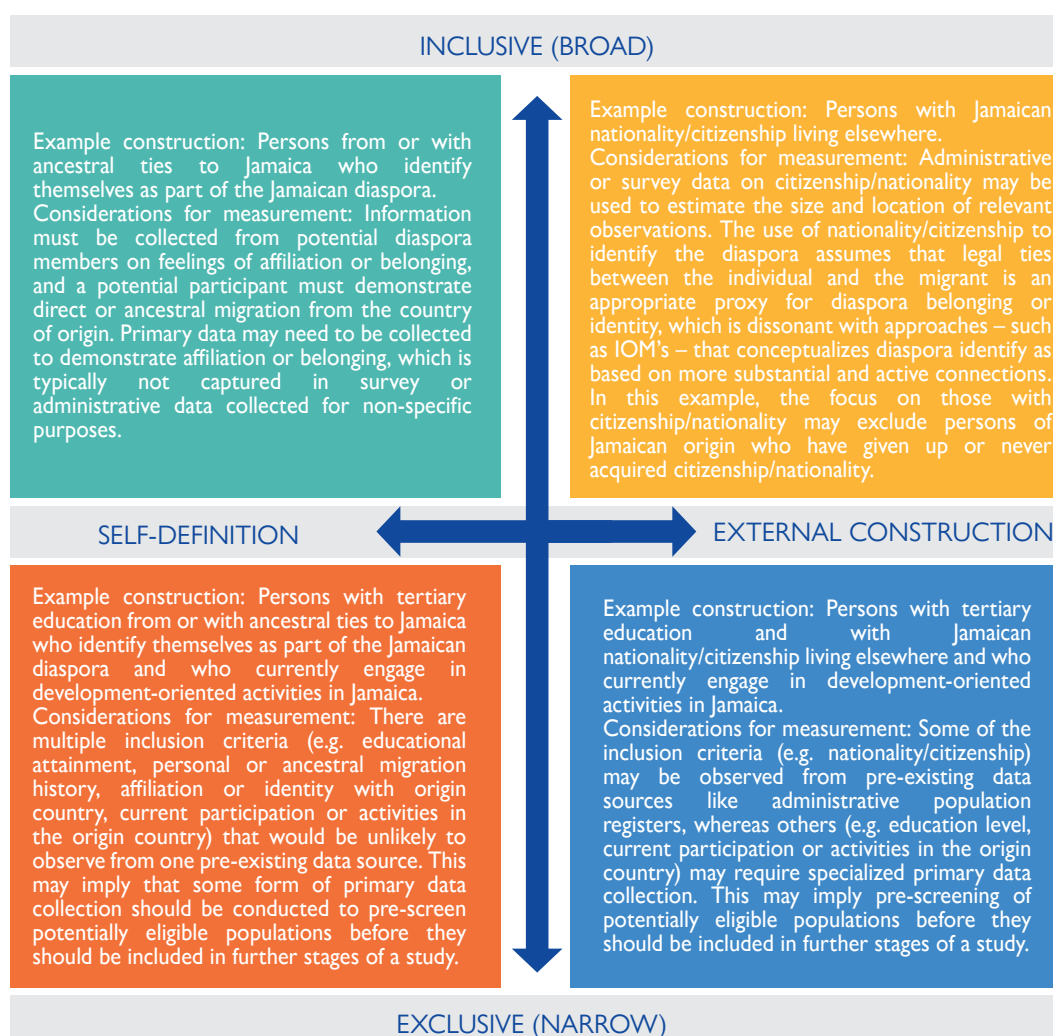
INCLUSIVE (BROAD)

Example construction: Persons from or with ancestral ties to Jamaica who identify themselves as part of the Jamaican diaspora.
Considerations for measurement: Information must be collected from potential diaspora members on feelings of affiliation or belonging, and a potential participant must demonstrate direct or ancestral migration from the country of origin. Primary data may need to be collected to demonstrate affiliation or belonging, which is typically not captured in survey or administrative data collected for non-specific purposes.

Example construction: Persons with Jamaican nationality/citizenship living elsewhere.
Considerations for measurement: Administrative or survey data on citizenship/nationality may be used to estimate the size and location of relevant observations. The use of nationality/citizenship to identify the diaspora assumes that legal ties between the individual and the migrant is an appropriate proxy for diaspora belonging or identity, which is dissonant with approaches – such as IOM's – that conceptualizes diaspora identify as based on more substantial and active connections. In this example, the focus on those with citizenship/nationality may exclude persons of Jamaican origin who have given up or never acquired citizenship/nationality.

SELF-DEFINITION

EXTERNAL CONSTRUCTION

Example construction: Persons with tertiary education from or with ancestral ties to Jamaica who identify themselves as part of the Jamaican diaspora and who currently engage in development-oriented activities in Jamaica.
Considerations for measurement: There are multiple inclusion criteria (e.g. educational attainment, personal or ancestral migration history, affiliation or identity with origin country, current participation or activities in the origin country) that would be unlikely to observe from one pre-existing data source. This may imply that some form of primary data collection should be conducted to pre-screen potentially eligible populations before they should be included in further stages of a study.

Example construction: Persons with tertiary education and with Jamaican nationality/citizenship living elsewhere and who currently engage in development-oriented activities in Jamaica.
Considerations for measurement: Some of the inclusion criteria (e.g. nationality/citizenship) may be observed from pre-existing data sources like administrative population registers, whereas others (e.g. education level, current participation or activities in the origin country) may require specialized primary data collection. This may imply pre-screening of potentially eligible populations before they should be included in further stages of a study.

EXCLUSIVE (NARROW)